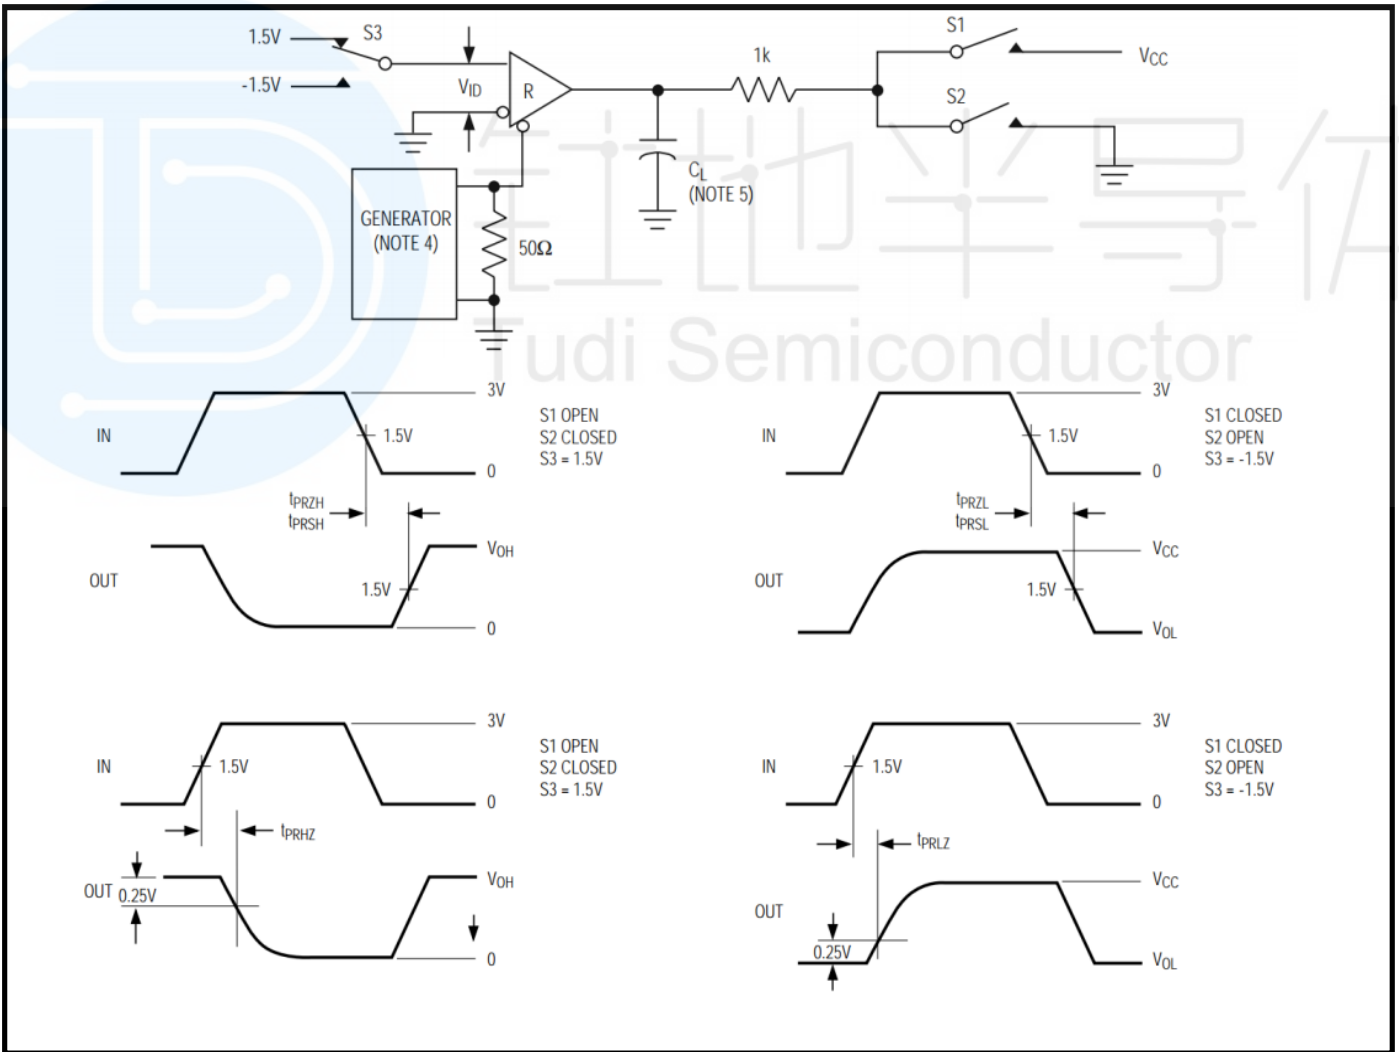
1.5V
S3
-1.5V
$V_{ID}$
R
1k
S1
$V_{CC}$
S2
$C_L$
(NOTE 5)
GENERATOR
(NOTE 4)
50Ω

Tudi Semiconductor

IN
3V
1.5V
0
S1 OPEN
S2 CLOSED
S3 = 1.5V
$t_{PRZH}$
$t_{PRSH}$
OUT
$V_{OH}$
1.5V
0

IN
3V
1.5V
0
S1 CLOSED
S2 OPEN
S3 = -1.5V
$t_{PRZL}$
$t_{PRSL}$
OUT
$V_{CC}$
1.5V
$V_{OL}$

IN
3V
1.5V
0
S1 OPEN
S2 CLOSED
S3 = 1.5V
$t_{PRHZ}$
OUT
0.25V
$V_{OH}$
0

IN
3V
1.5V
0
S1 CLOSED
S2 OPEN
S3 = -1.5V
$t_{PRLZ}$
OUT
$V_{CC}$
0.25V
$V_{OL}$